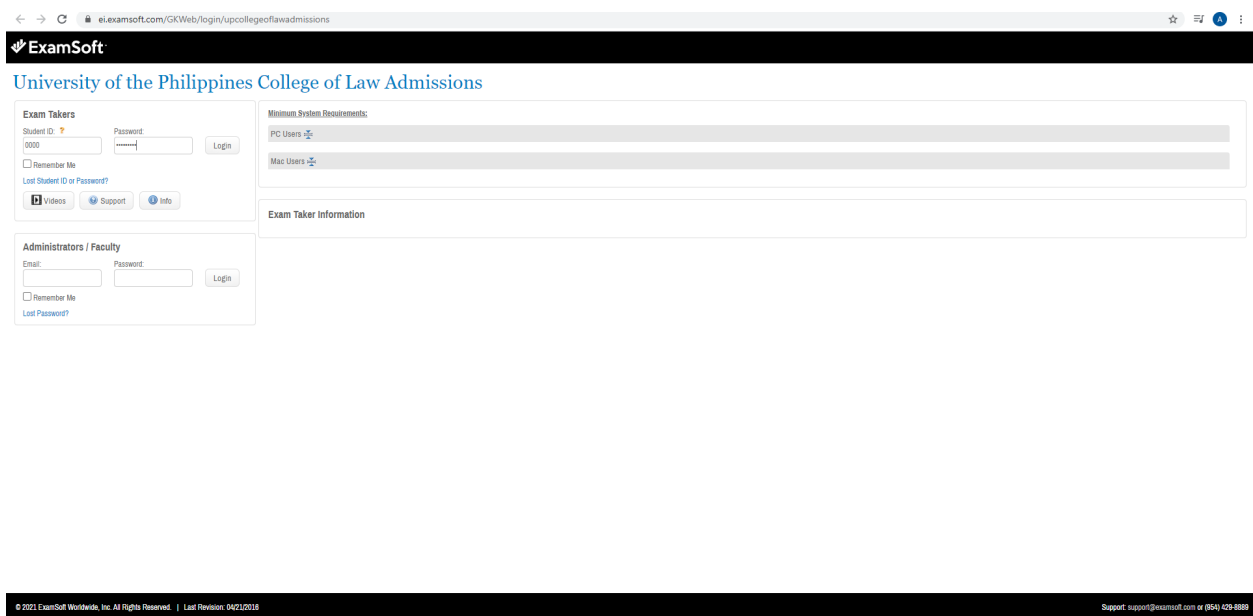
ei.examsoft.com/GKWeb/login/upcollegeoflawadmissions

A

ExamSoft

University of the Philippines College of Law Admissions

Exam Takers

Student ID: ?

Password:

0000

Login

Remember Me

Lost Student ID or Password?

Videos

Support

Info

Administrators / Faculty

Email:

Password:

Login

Remember Me

Lost Password?

Minimum System Requirements:

PC Users

Mac Users

Exam Taker Information

© 2021 ExamSoft Worldwide, Inc. All Rights Reserved. | Last Revision: 04/21/2016

Support: support@examsoft.com or (954) 429-8889